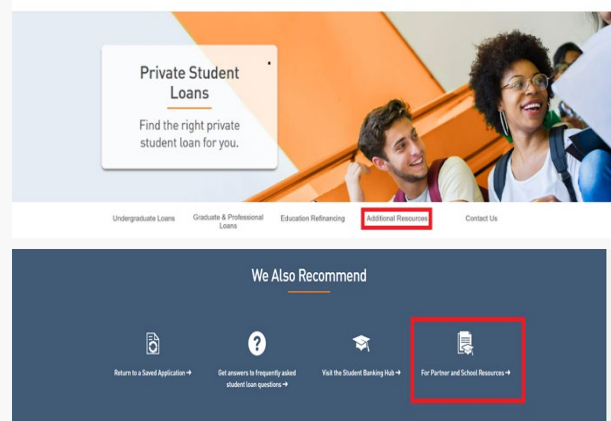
Private Student Loans

Find the right private student loan for you.

Undergraduate Loans

Graduate & Professional Loans

Education Refinancing

Additional Resources

Contact Us

We Also Recommend

Return to a Saved Application →

Get answers to frequently asked student loan questions →

Visit the Student Banking Hub →

For Partner and School Resources →